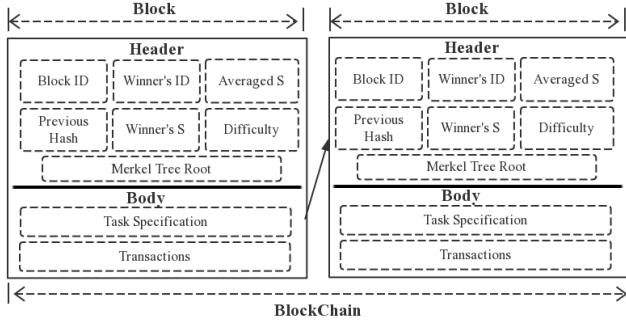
Block

Header

Block ID

Winner's ID

Averaged S

Previous Hash

Winner's S

Difficulty

Merkel Tree Root

Body

Task Specification

Transactions

Block

Header

Block ID

Winner's ID

Averaged S

Previous Hash

Winner's S

Difficulty

Merkel Tree Root

Body

Task Specification

Transactions

BlockChain